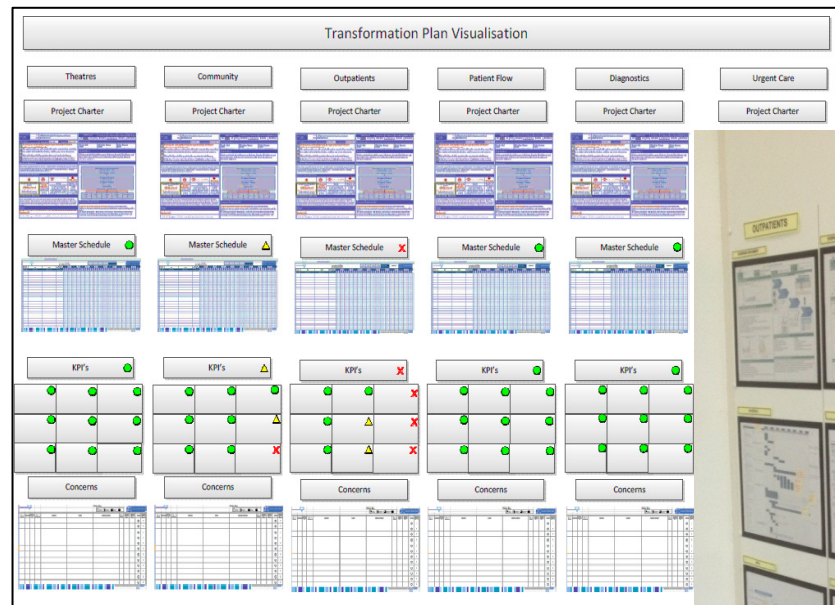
Transformation Plan Visualisation

Theatres

Project Charter

Master Schedule

KPI's

Concerns

Community

Project Charter

Master Schedule

KPI's

Concerns

Outpatients

Project Charter

Master Schedule

KPI's

Concerns

Patient Flow

Project Charter

Master Schedule

KPI's

Concerns

Diagnostics

Project Charter

Master Schedule

KPI's

Concerns

Urgent Care

Project Charter

OUTPATIENTS